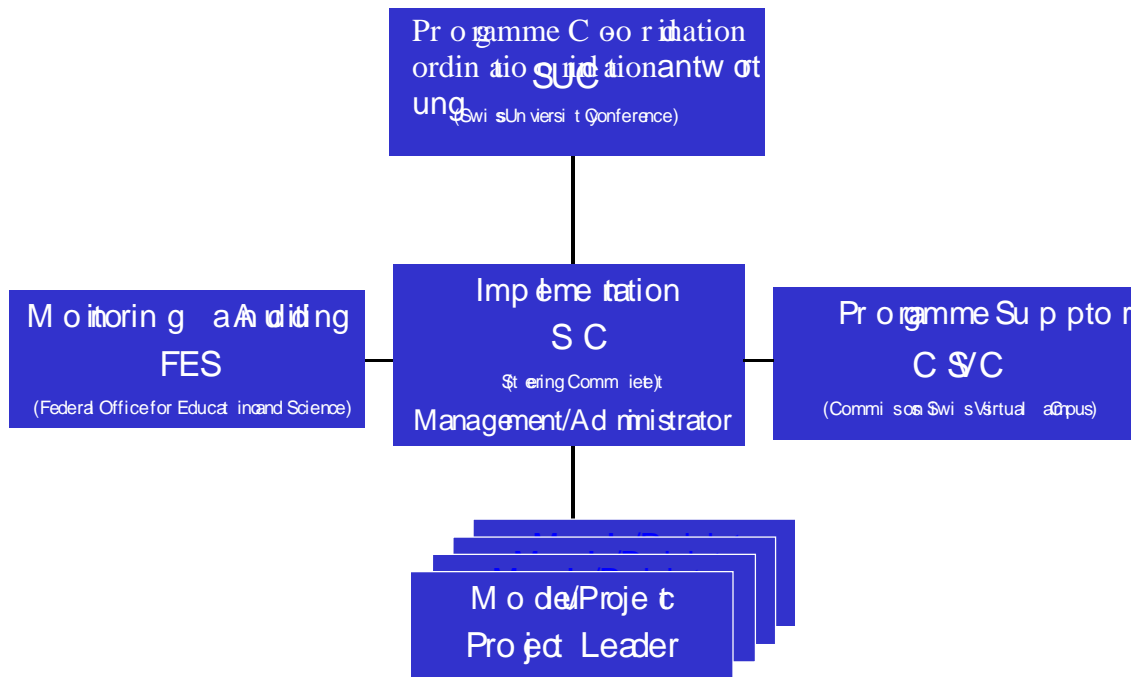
Programme Co-ordination
Koordination
SUC
(Swiss University Conference)

Monitoring and Auditing
FES
(Federal Office for Education and Science)

Implementation
SC
(Steering Committee)
Management/Administrator

Programme Support
CSVC
(Commission Swiss Virtual Campus)

Module/Project
Project Leader